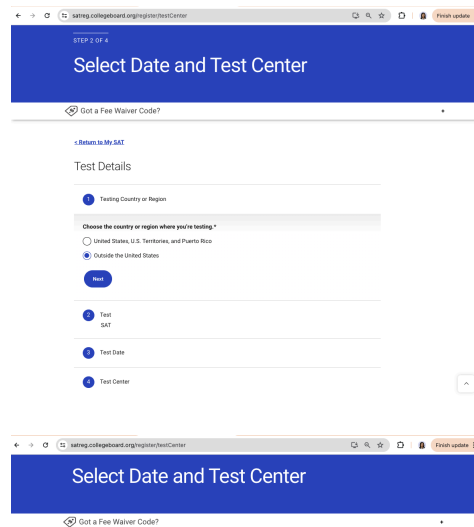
satreg.collegeboard.org/register/testCenter

Finish update

STEP 2 OF 4

Select Date and Test Center

Got a Fee Waiver Code?

< Return to My SAT

Test Details

1 Testing Country or Region

Choose the country or region where you're testing.*

United States, U.S. Territories, and Puerto Rico

Outside the United States

Next

2 Test
SAT

3 Test Date

4 Test Center

satreg.collegeboard.org/register/testCenter

Finish update

Select Date and Test Center

Got a Fee Waiver Code?